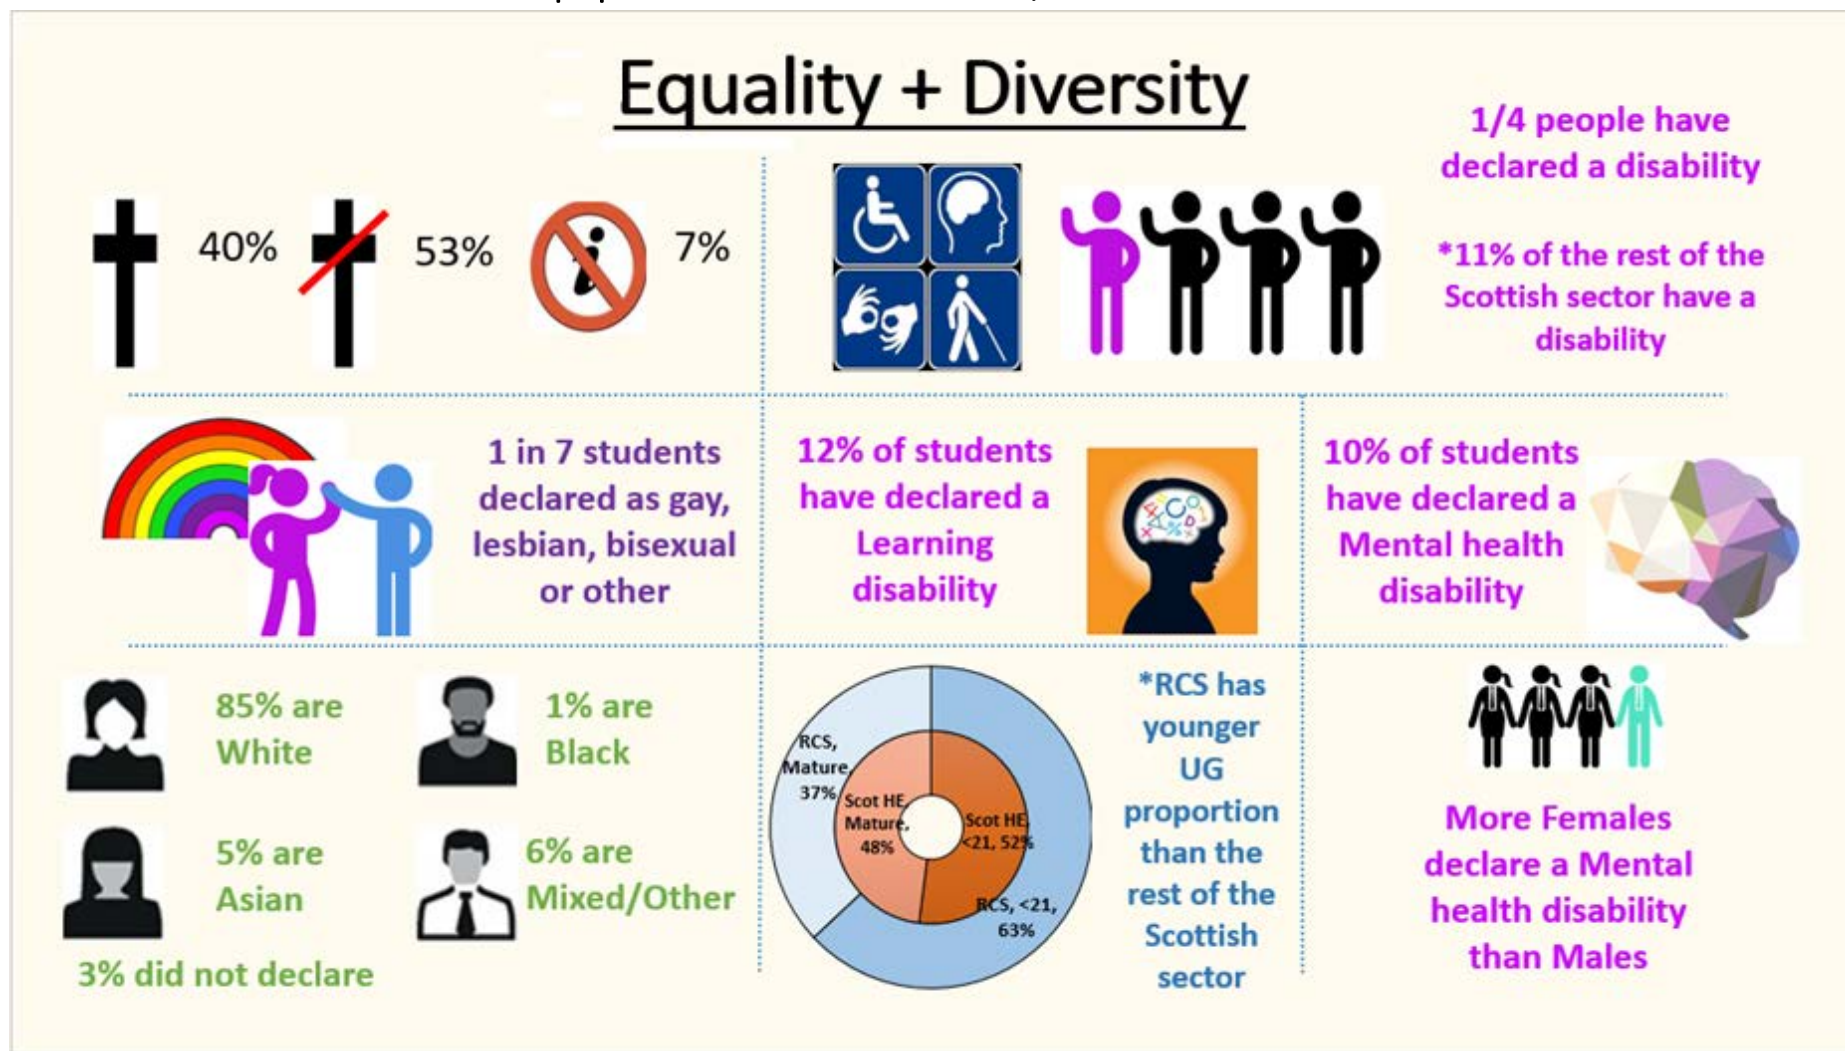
Equality + Diversity

40%

53%

7%

1/4 people have declared a disability

*11% of the rest of the Scottish sector have a disability

1 in 7 students declared as gay, lesbian, bisexual or other

12% of students have declared a Learning disability

10% of students have declared a Mental health disability

85% are White

1% are Black

5% are Asian

6% are Mixed/Other

3% did not declare

RCS, Mature, 37%

Scot HE Mature, 48%

Scot HE <21, 52%

RCS, <21, 63%

*RCS has younger UG proportion than the rest of the Scottish sector

More Females declare a Mental health disability than Males